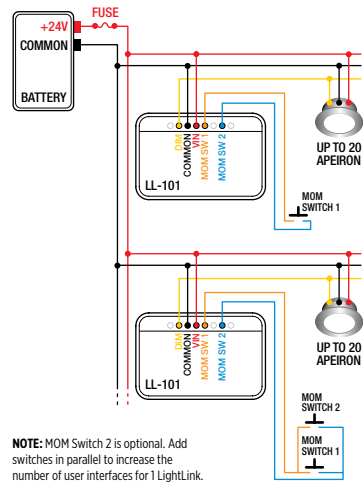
+24V
FUSE
COMMON
BATTERY

DIM
COMMON
VIN
MOM SW 1
MOM SW 2
LL-101

UP TO 20
APEIRON

MOM
SWITCH 1

DIM
COMMON
VIN
MOM SW 1
MOM SW 2
LL-101

UP TO 20
APEIRON

MOM
SWITCH 2

MOM
SWITCH 1

NOTE: MOM Switch 2 is optional. Add switches in parallel to increase the number of user interfaces for 1 LightLink.